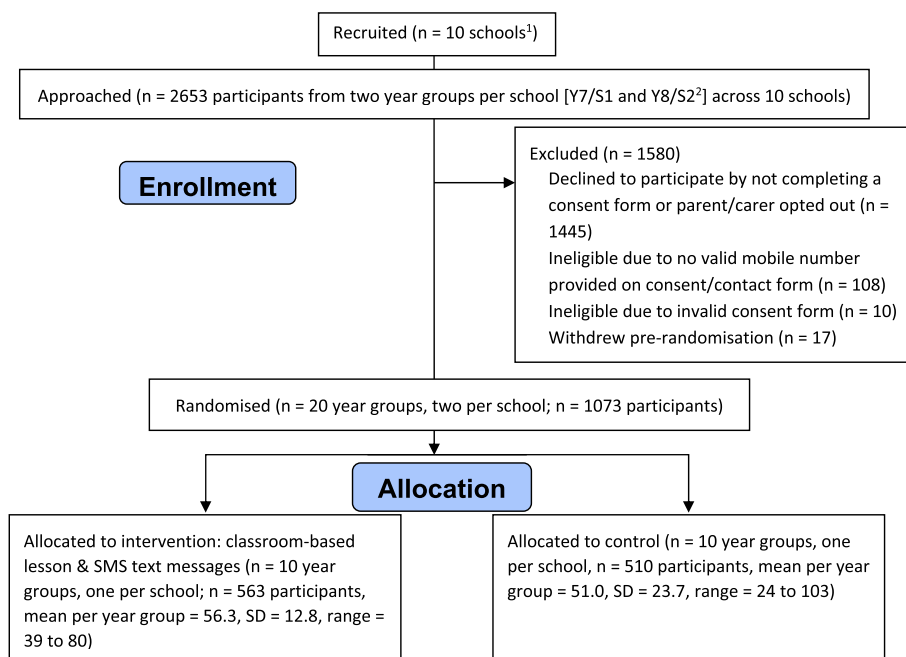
Recruited (n = 10 schools$^1$)

Approached (n = 2653 participants from two year groups per school [Y7/S1 and Y8/S2$^2$] across 10 schools)

Enrollment

Excluded (n = 1580)
Declined to participate by not completing a consent form or parent/carer opted out (n = 1445)
Ineligible due to no valid mobile number provided on consent/contact form (n = 108)
Ineligible due to invalid consent form (n = 10)
Withdrew pre-randomisation (n = 17)

Randomised (n = 20 year groups, two per school; n = 1073 participants)

Allocation

Allocated to intervention: classroom-based lesson & SMS text messages (n = 10 year groups, one per school; n = 563 participants, mean per year group = 56.3, SD = 12.8, range = 39 to 80)

Allocated to control (n = 10 year groups, one per school, n = 510 participants, mean per year group = 51.0, SD = 23.7, range = 24 to 103)